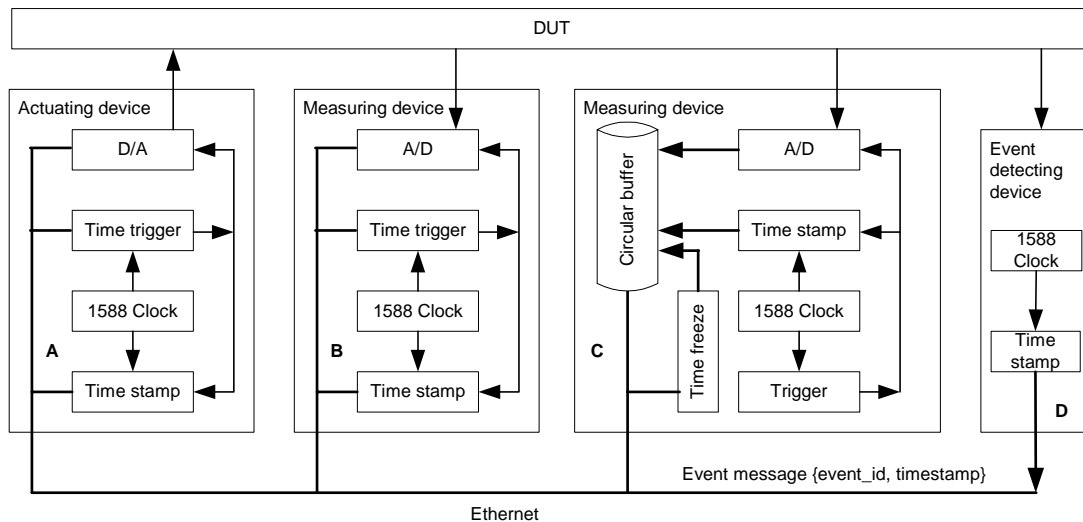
DUT

Actuating device
D/A
Time trigger
1588 Clock
A
Time stamp

Measuring device
A/D
Time trigger
1588 Clock
B
Time stamp

Measuring device
Circular buffer
A/D
Time stamp
1588 Clock
C
Time freeze
Trigger

Event detecting device
1588 Clock
Time stamp
D

Event message {event_id, timestamp}

Ethernet